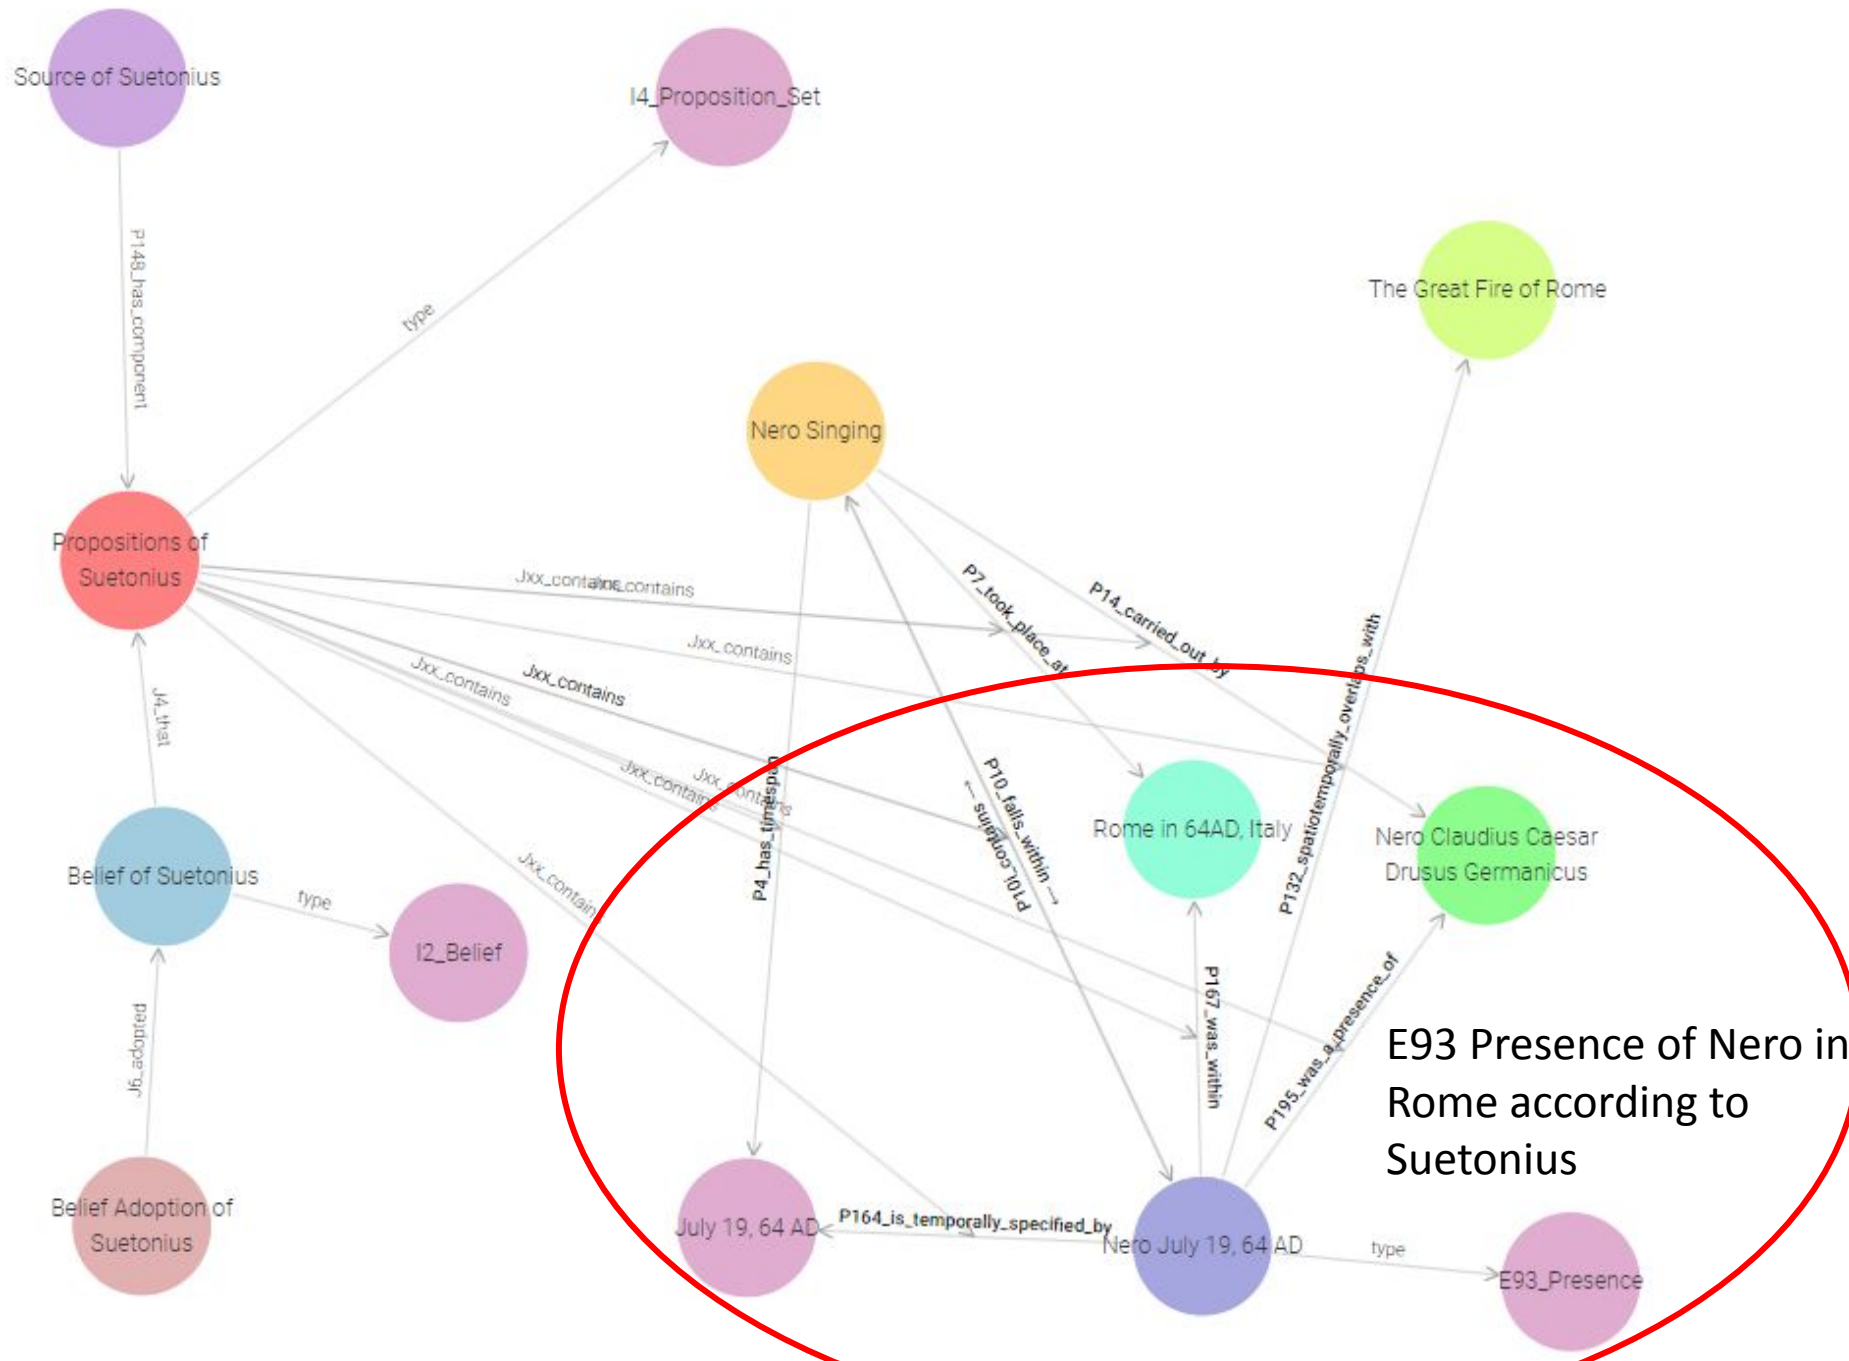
Source of Suetonius

I4_Proposition_Set

P148_has_component

type

The Great Fire of Rome

Nero Singing

Propositions of Suetonius

Jxx_containsJxx_contains

Jxx_contains

Jxx_contains

Jxx_contains

P7_took_place_at

P14_carried_out_by

P132_spatiotemporally_overlaps_with

J4_that

Jxx_contains

Jxx_contains

P4_has_timespan

P10_falls_within

P10_contains

Rome in 64AD, Italy

Nero Claudius Caesar Drusus Germanicus

Belief of Suetonius

type

I2_Belief

Jxx_contain

J6_adopted

P167_was_within

P195_was_a_presence_of

E93 Presence of Nero in Rome according to Suetonius

Belief Adoption of Suetonius

July 19, 64 AD

P164_is_temporally_specified_by

Nero July 19, 64 AD

type

E93_Presence